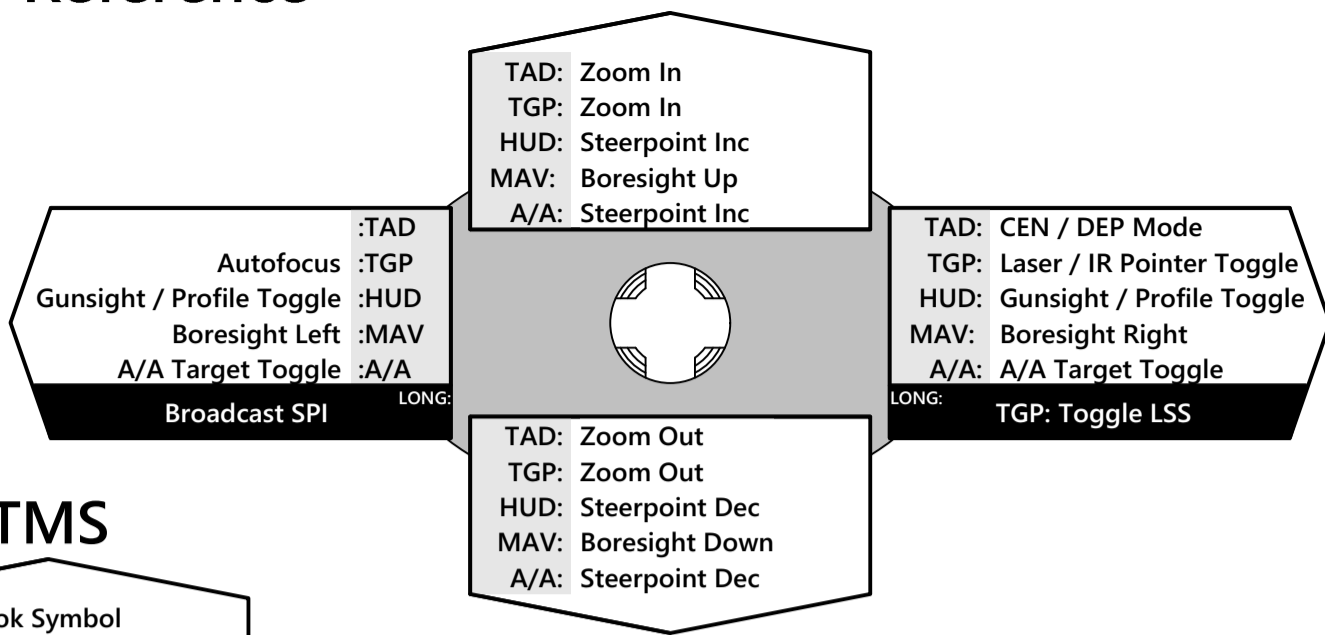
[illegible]

TAD: Zoom In
TGP: Zoom In
HUD: Steerpoint Inc
MAV: Boresight Up
A/A: Steerpoint Inc

:TAD
Autofocus :TGP
Gunsight / Profile Toggle :HUD
Boresight Left :MAV
A/A Target Toggle :A/A
Broadcast SPI LONG:

TAD: CEN / DEP Mode
TGP: Laser / IR Pointer Toggle
HUD: Gunsight / Profile Toggle
MAV: Boresight Right
A/A: A/A Target Toggle
LONG: TGP: Toggle LSS

TAD: Zoom Out
TGP: Zoom Out
HUD: Steerpoint Dec
MAV: Boresight Down
A/A: Steerpoint Dec

TMS

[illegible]k Symbol